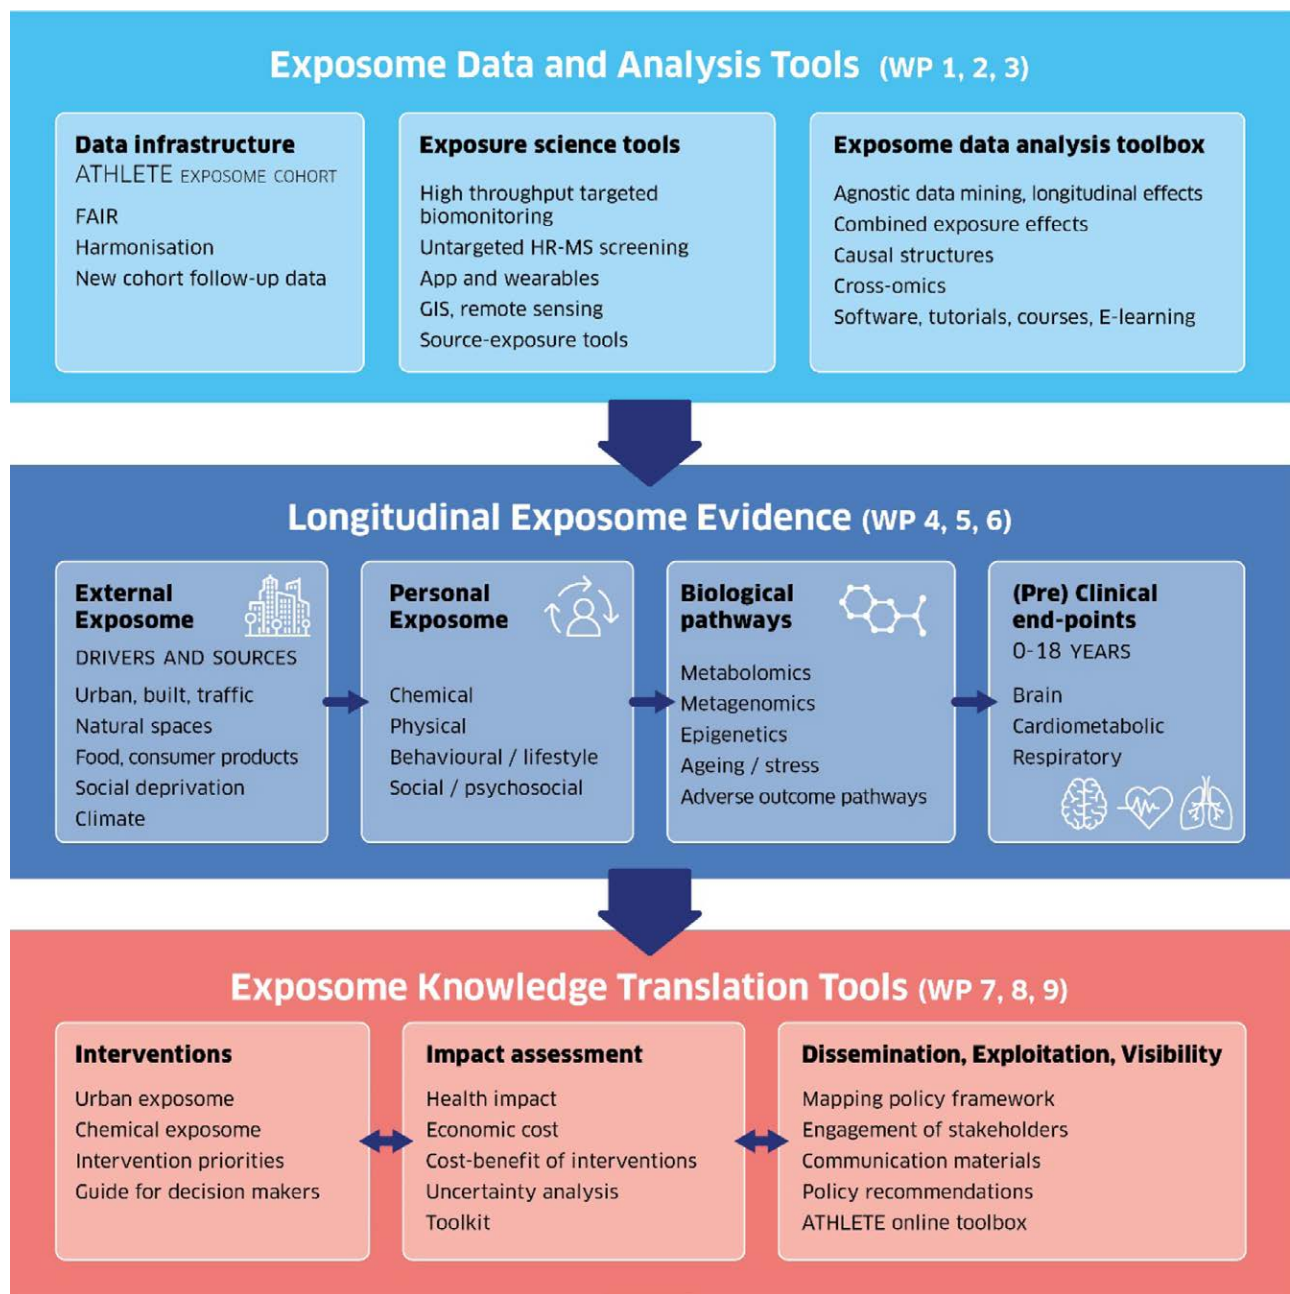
Exposome Data and Analysis Tools (WP 1, 2, 3)

Data infrastructure
ATHLETE EXPOSOME COHORT
FAIR
Harmonisation
New cohort follow-up data

Exposure science tools
High throughput targeted biomonitoring
Untargeted HR-MS screening
App and wearables
GIS, remote sensing
Source-exposure tools

Exposome data analysis toolbox
Agnostic data mining, longitudinal effects
Combined exposure effects
Causal structures
Cross-omics
Software, tutorials, courses, E-learning

Longitudinal Exposome Evidence (WP 4, 5, 6)

External Exposome
DRIVERS AND SOURCES
Urban, built, traffic
Natural spaces
Food, consumer products
Social deprivation
Climate

Personal Exposome
Chemical
Physical
Behavioural / lifestyle
Social / psychosocial

Biological pathways
Metabolomics
Metagenomics
Epigenetics
Ageing / stress
Adverse outcome pathways

(Pre) Clinical end-points
0-18 YEARS
Brain
Cardiometabolic
Respiratory

Exposome Knowledge Translation Tools (WP 7, 8, 9)

Interventions
Urban exposome
Chemical exposome
Intervention priorities
Guide for decision makers

Impact assessment
Health impact
Economic cost
Cost-benefit of interventions
Uncertainty analysis
Toolkit

Dissemination, Exploitation, Visibility
Mapping policy framework
Engagement of stakeholders
Communication materials
Policy recommendations
ATHLETE online toolbox